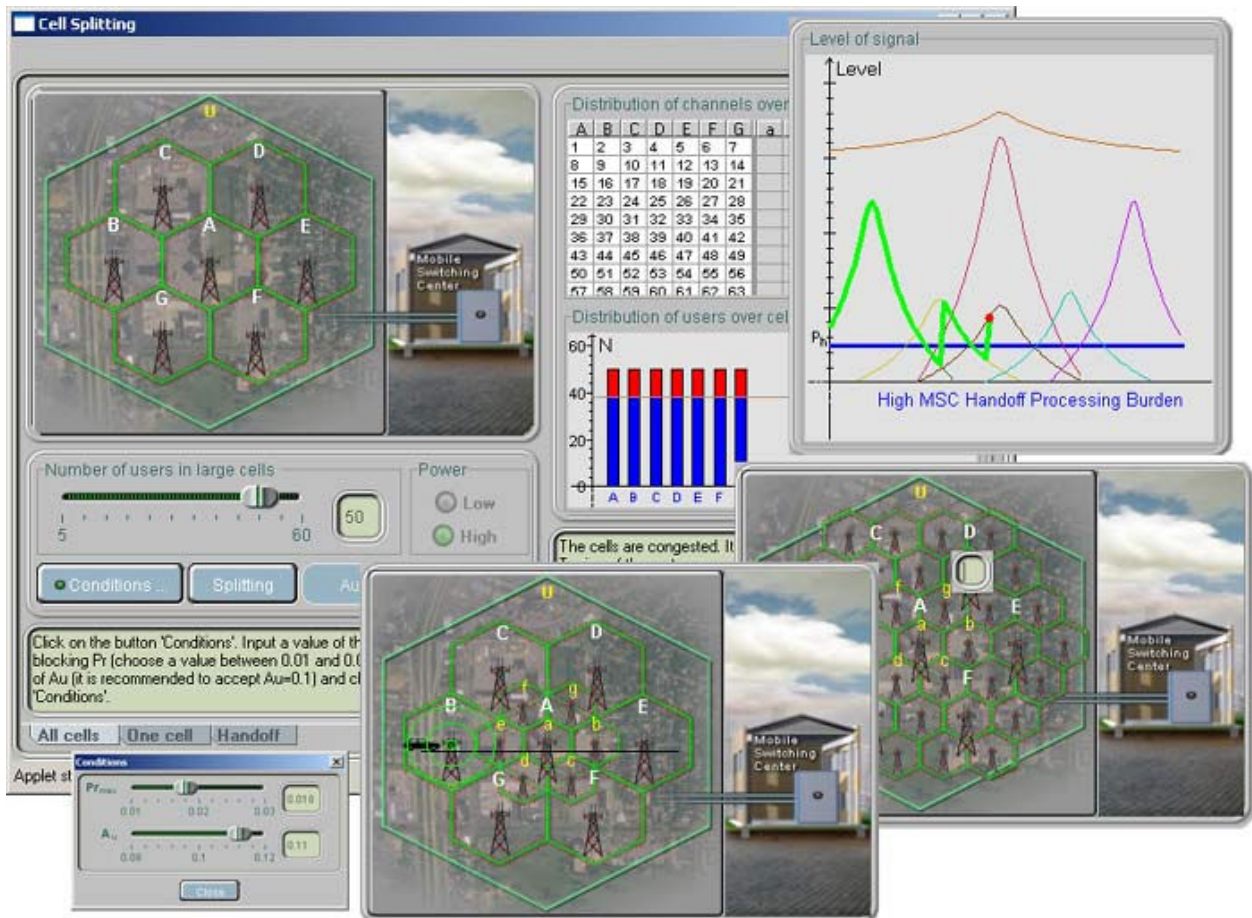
Cell Splitting

U
C
D
B
A
E
G
F

Mobile Switching Center

Distribution of channels over

| A | B | C | D | E | F | G | a |
|---|---|---|---|---|---|---|---|
| 1 | 2 | 3 | 4 | 5 | 6 | 7 | |
| 8 | 9 | 10 | 11 | 12 | 13 | 14 | |
| 15 | 16 | 17 | 18 | 19 | 20 | 21 | |
| 22 | 23 | 24 | 25 | 26 | 27 | 28 | |
| 29 | 30 | 31 | 32 | 33 | 34 | 35 | |
| 36 | 37 | 38 | 39 | 40 | 41 | 42 | |
| 43 | 44 | 45 | 46 | 47 | 48 | 49 | |
| 50 | 51 | 52 | 53 | 54 | 55 | 56 | |
| 57 | 58 | 59 | 60 | 61 | 62 | 63 | |

Distribution of users over cel

60 N
40
20
0
A B C D E F

Level of signal
Level
$P_h$
High MSC Handoff Processing Burden

Number of users in large cells
5 60
50

Power
Low
High

Conditions ...
Splitting
Au

The cells are congested. It

Click on the button 'Conditions'. Input a value of th blocking Pr (choose a value between 0.01 and 0.0 of Au (it is recommended to accept Au=0.1) and cl 'Conditions'.

All cells
One cell
Handoff

Applet st

Conditions
$Pr_{max}$
0.01 0.02 0.03
0.018
$A_u$
0.08 0.1 0.12
0.11
Close

U
C
D
f
g
B
A
E
e
a
b
d
c
G
F

Mobile Switching Center

U
C
D
f
g
A
E
a
b
d
c
F

Mobile Switching Center